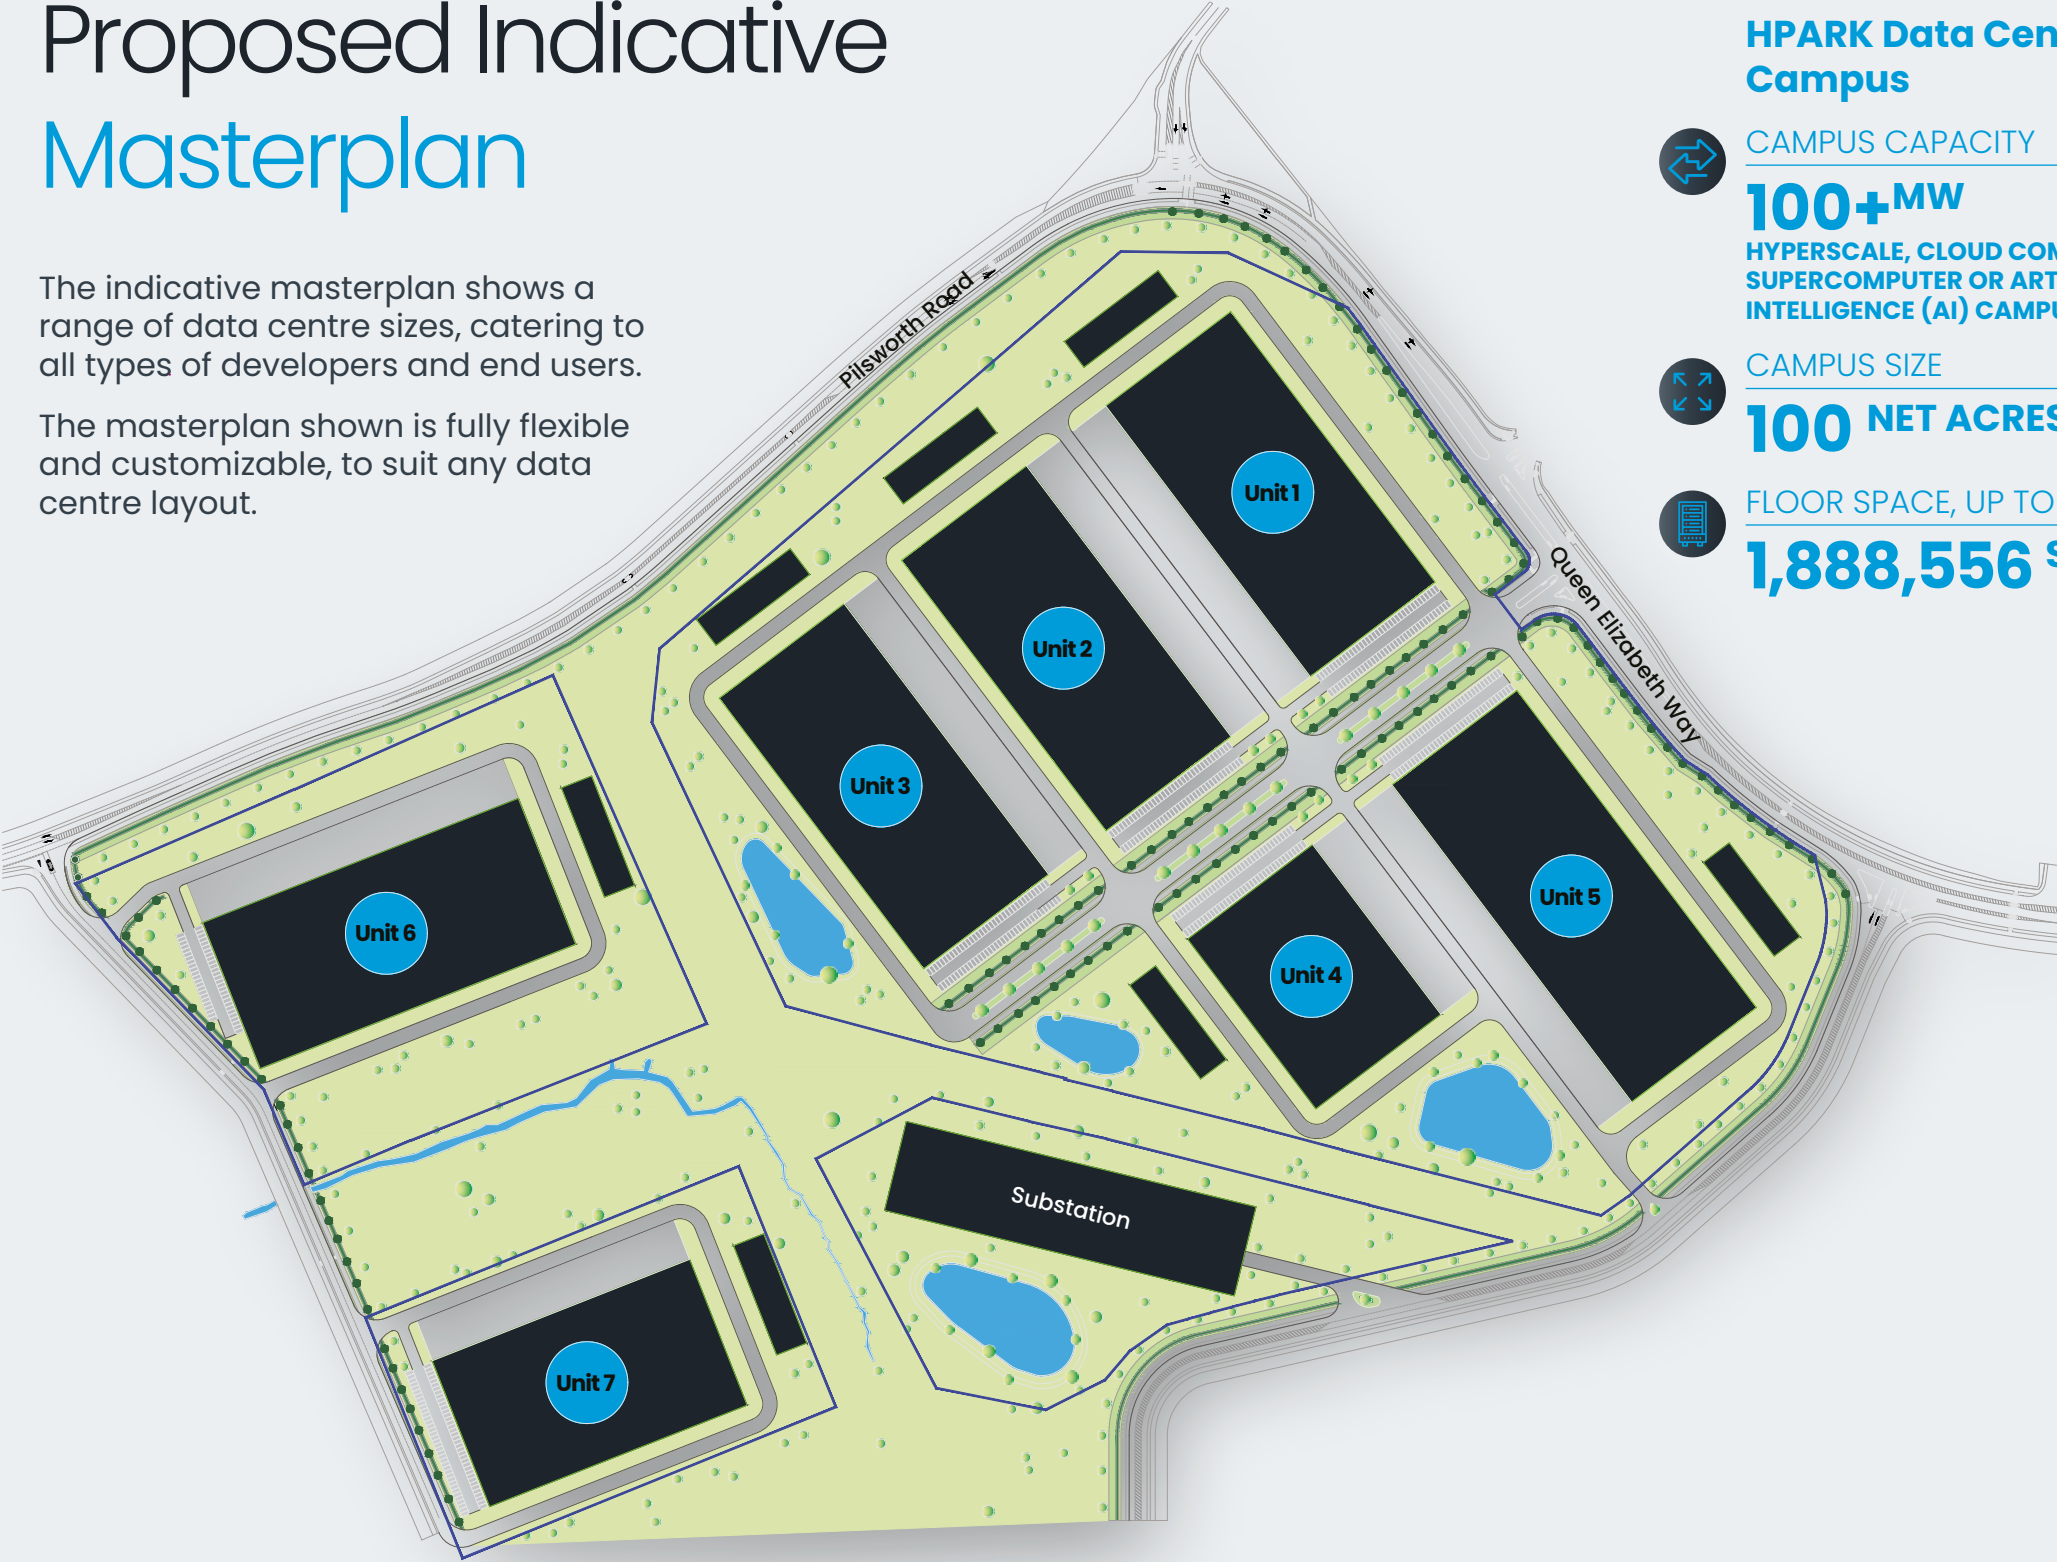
Proposed Indicative Masterplan

The indicative masterplan shows a range of data centre sizes, catering to all types of developers and end users.

The masterplan shown is fully flexible and customizable, to suit any data centre layout.

Pilsworth Road

Queen Elizabeth Way

Unit 1

Unit 2

Unit 3

Unit 4

Unit 5

Unit 6

Unit 7

Substation

HPARK Data Cen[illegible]
Campus

CAMPUS CAPACITY

100+MW

HYPERSCALE, CLOUD CO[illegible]
SUPERCOMPUTER OR ART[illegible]
INTELLIGENCE (AI) CAMPU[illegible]

CAMPUS SIZE

100 NET ACRE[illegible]

FLOOR SPACE, UP TO

1,888,556 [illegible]